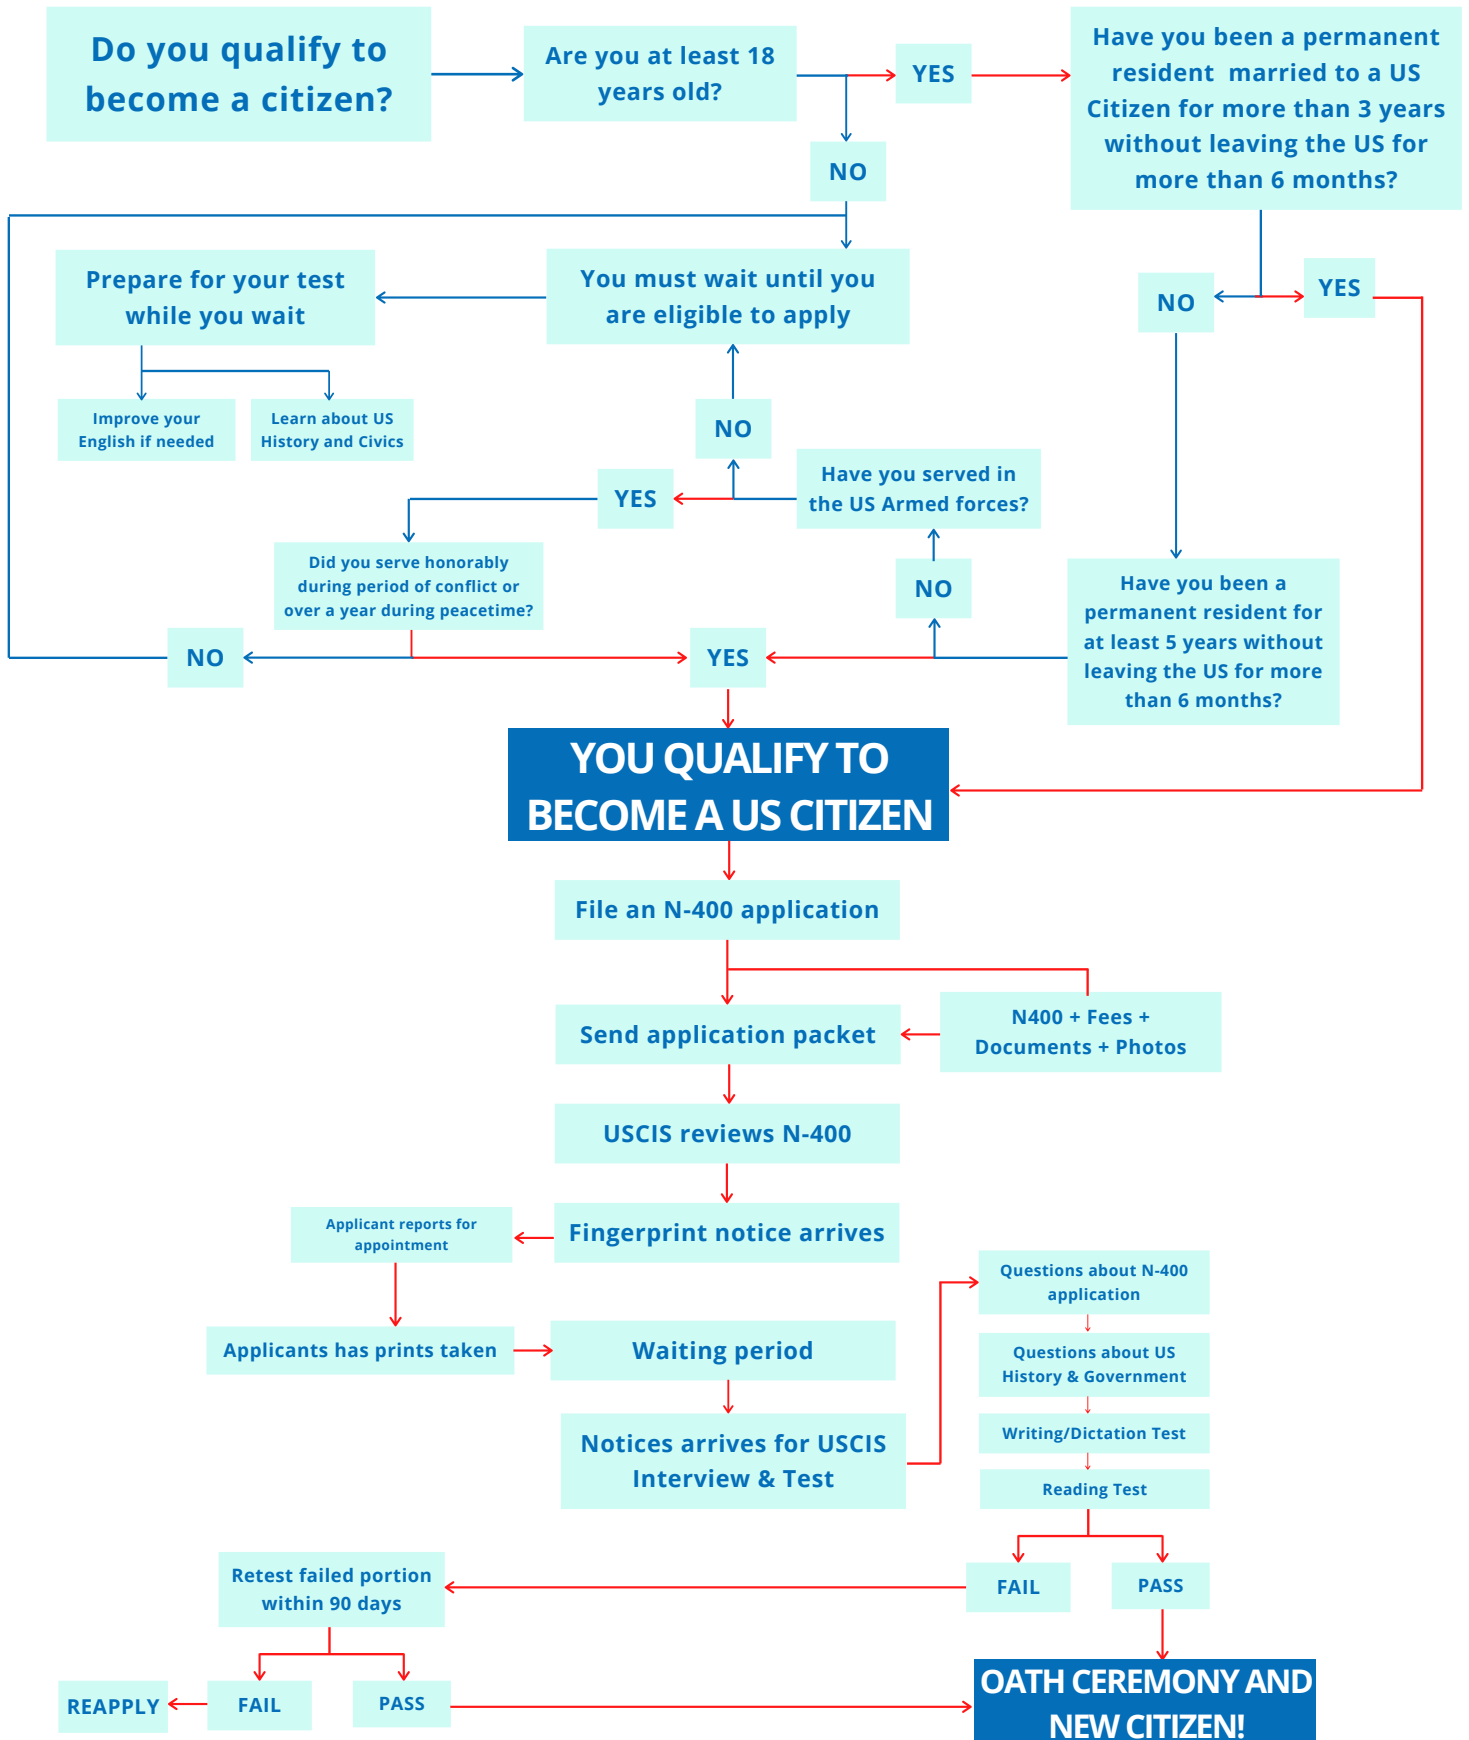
Do you qualify to become a citizen?

Are you at least 18 years old?

YES

Have you been a permanent resident married to a US Citizen for more than 3 years without leaving the US for more than 6 months?

NO

Prepare for your test while you wait

You must wait until you are eligible to apply

NO

YES

Improve your English if needed

Learn about US History and Civics

NO

YES

Have you served in the US Armed forces?

Did you serve honorably during period of conflict or over a year during peacetime?

NO

Have you been a permanent resident for at least 5 years without leaving the US for more than 6 months?

NO

YES

YOU QUALIFY TO BECOME A US CITIZEN

File an N-400 application

Send application packet

N400 + Fees + Documents + Photos

USCIS reviews N-400

Applicant reports for appointment

Fingerprint notice arrives

Questions about N-400 application

Applicants has prints taken

Waiting period

Questions about US History & Government

Writing/Dictation Test

Notices arrives for USCIS Interview & Test

Reading Test

Retest failed portion within 90 days

FAIL

PASS

REAPPLY

FAIL

PASS

OATH CEREMONY AND NEW CITIZEN!